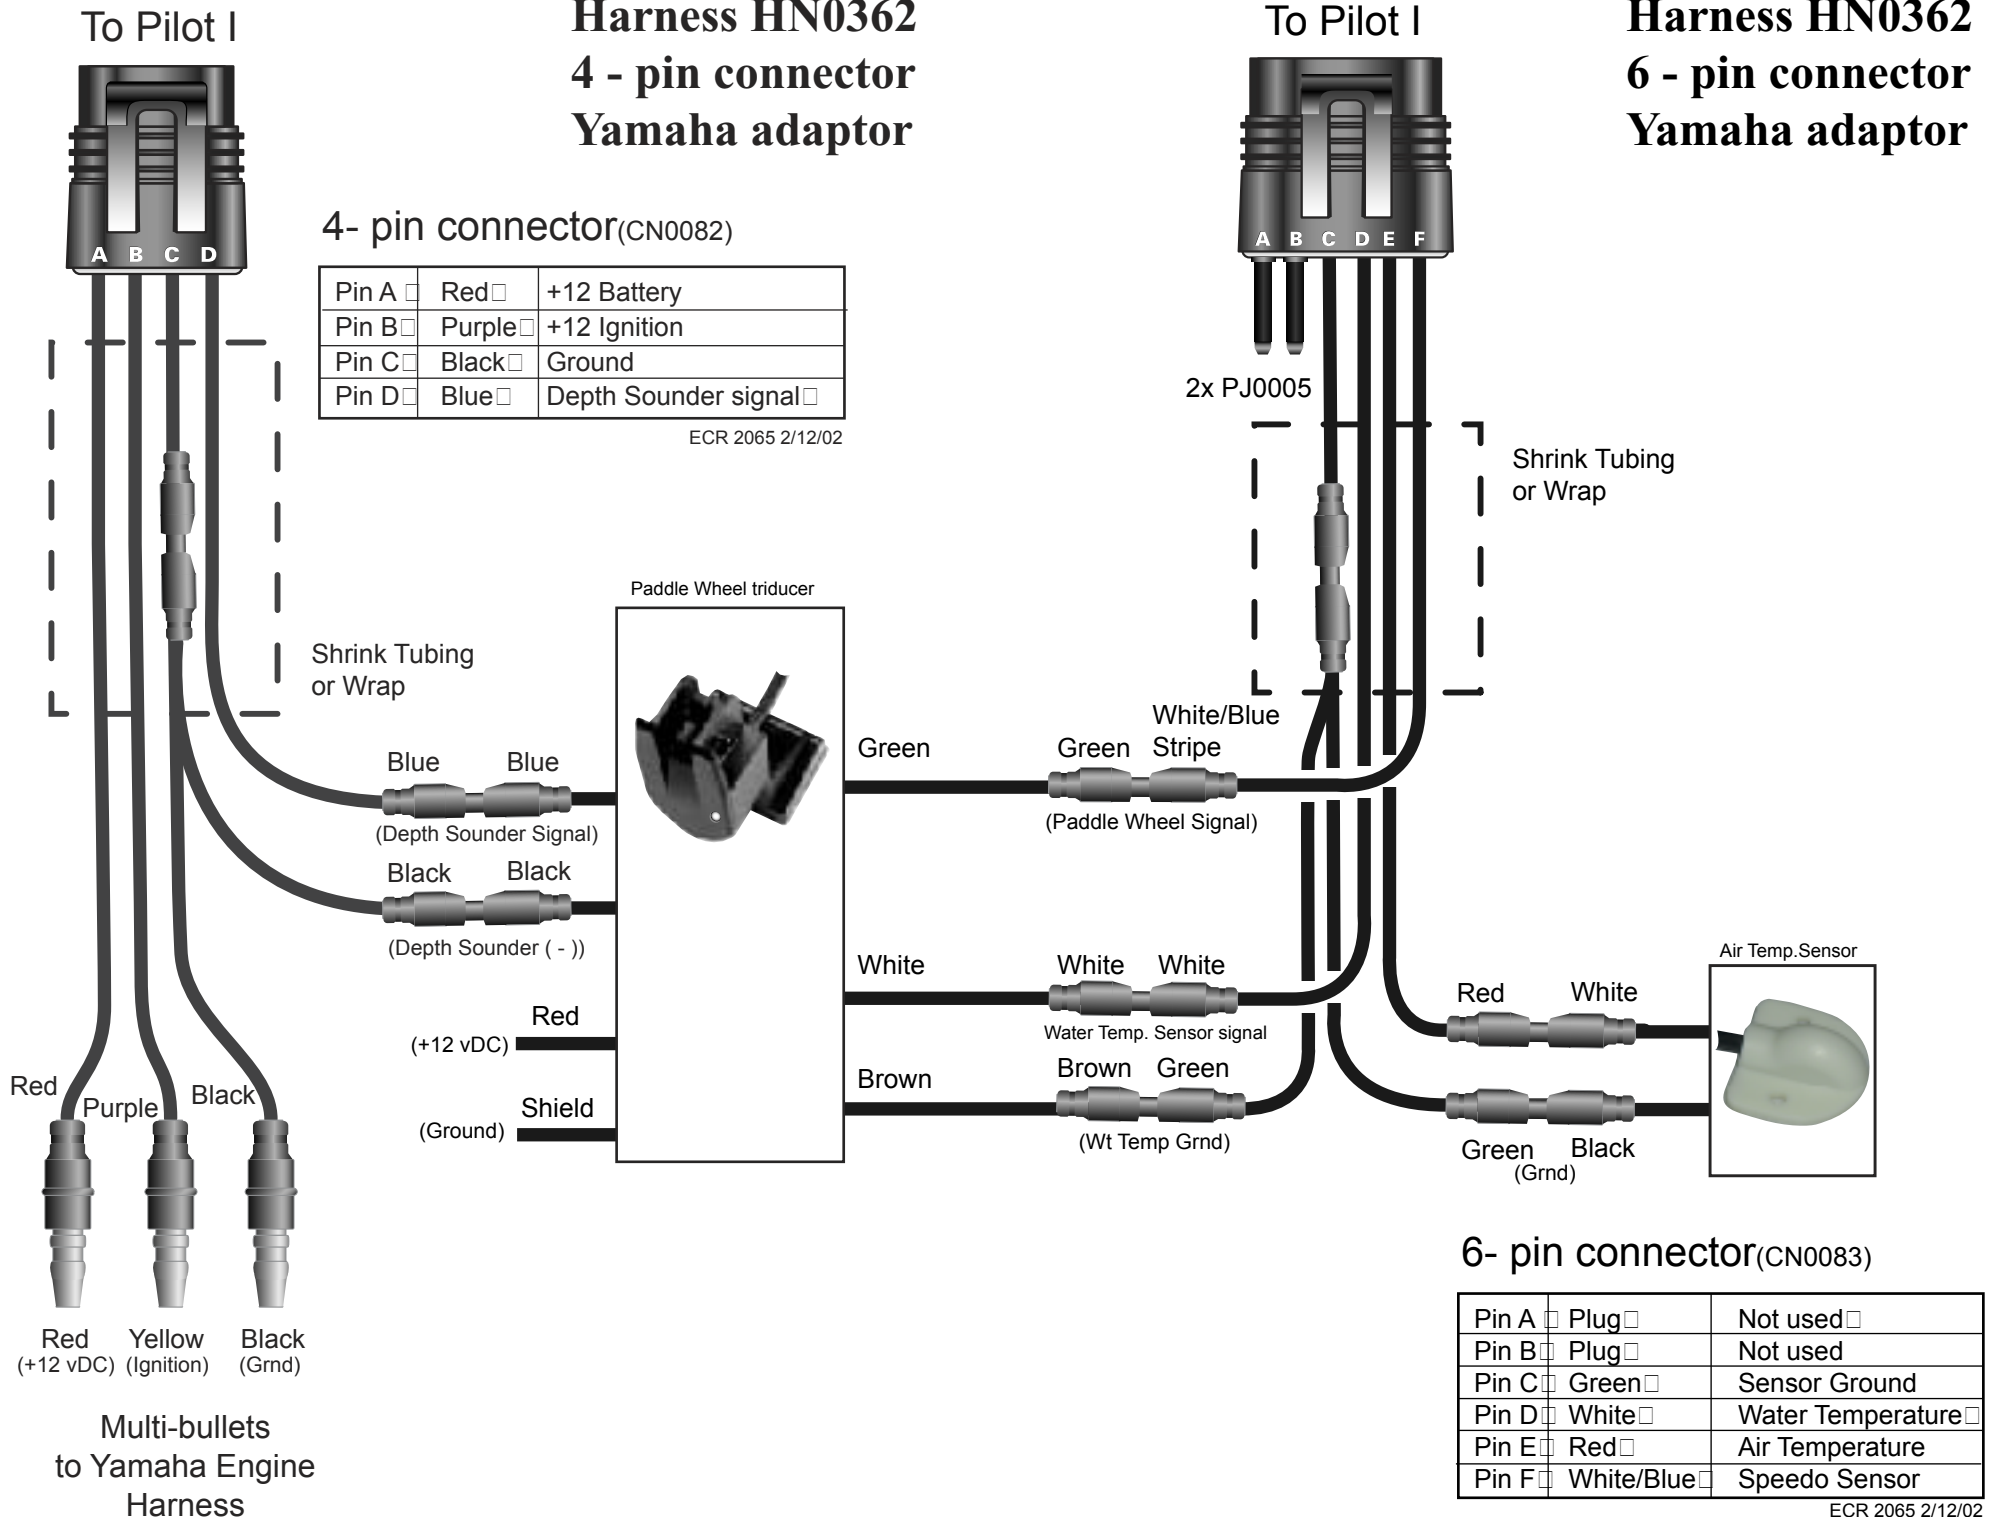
To Pilot I

Harness HN0362
4 - pin connector
Yamaha adaptor

To Pilot I

Harness HN0362
6 - pin connector
Yamaha adaptor

A B C D

4- pin connector(CN0082)

| Pin A | Red | +12 Battery |
|---|---|---|
| Pin B | Purple | +12 Ignition |
| Pin C | Black | Ground |
| Pin D | Blue | Depth Sounder signal |

ECR 2065 2/12/02

A B C D E F

2x PJ0005

Shrink Tubing or Wrap

Shrink Tubing or Wrap

Paddle Wheel triducer

Green

Green

White/Blue Stripe

(Paddle Wheel Signal)

Blue

Blue

(Depth Sounder Signal)

Black

Black

(Depth Sounder ( - ))

White

White

White

Water Temp. Sensor signal

Red

(+12 vDC)

Brown

Brown

Green

(Wt Temp Grnd)

Shield

(Ground)

Air Temp.Sensor

Red

White

Green (Grnd)

Black

Red

Purple

Black

Red (+12 vDC)

Yellow (Ignition)

Black (Grnd)

Multi-bullets to Yamaha Engine Harness

6- pin connector(CN0083)

| Pin A | Plug | Not used |
|---|---|---|
| Pin B | Plug | Not used |
| Pin C | Green | Sensor Ground |
| Pin D | White | Water Temperature |
| Pin E | Red | Air Temperature |
| Pin F | White/Blue | Speedo Sensor |

ECR 2065 2/12/02